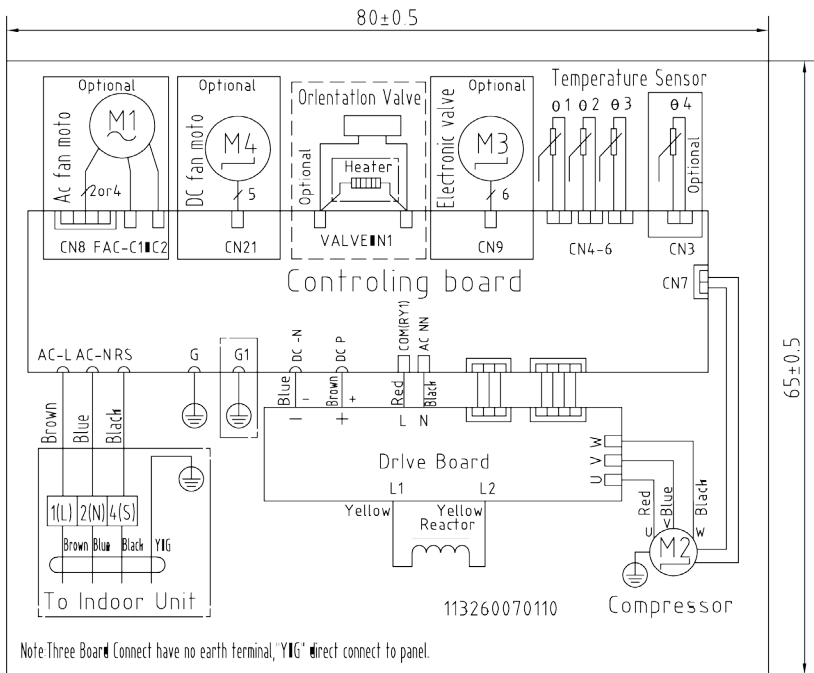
80±0.5

Optional
Ac fan moto
M1
2or4
CN8 FAC-C1▮C2

Optional
DC fan moto
M4
5
CN21

Orlentatlon Valve
Optional
Heater
VALVE▮N1

Optional
Electronic valve
M3
6
CN9

Temperature Sensor
θ1 θ2 θ3
CN4-6

θ4
Optional
CN3

CN7

Controling board

65±0.5

AC-L AC-N RS
G
G1
DC-N
DC P
COM(RY1)
AC NN

Brown
Blue
Black

Blue
-
Brown
+
Red
Black
L N

Drlve Board
W
V
U
L1
L2
Yellow
Yellow
Reactor

Red
Blue
Black
U
V
W
M2

1(L) 2(N) 4(S)
Brown Blue Black Y/G
To Indoor Unit

113260070110
Compressor

Note:Three Boar▮ Connect have no earth terminal,"Y▮G" ▮irect connect to panel.